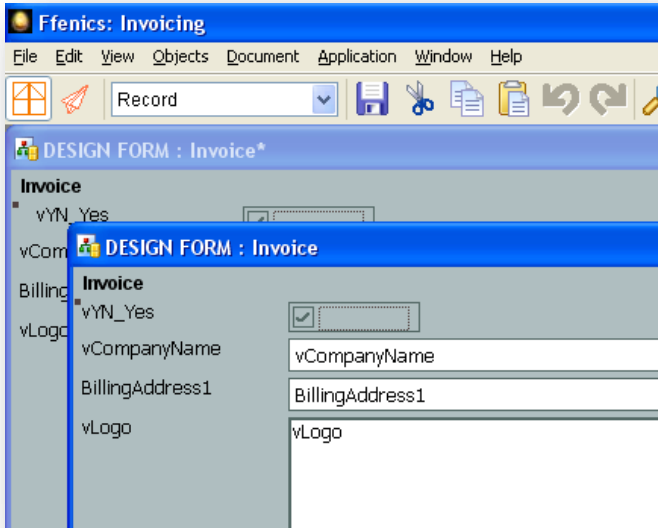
Ffenics: Invoicing

File Edit View Objects Document Application Window Help

Record

DESIGN FORM : Invoice*

Invoice

vYN_Yes

vCom

Billing

vLogo

DESIGN FORM : Invoice

Invoice

vYN_Yes

vCompanyName

vCompanyName

BillingAddress1

BillingAddress1

vLogo

vLogo